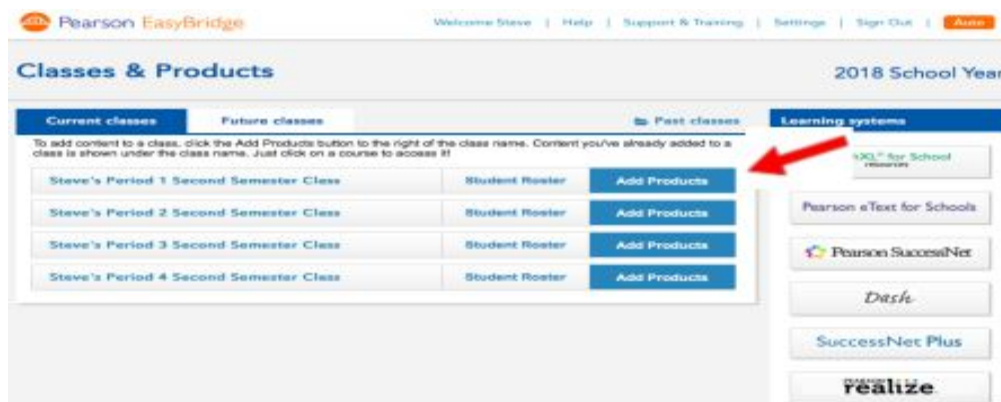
Pearson EasyBridge

Welcome Steve | Help | Support & Training | Settings | Sign Out | Auto

Classes & Products

2018 School Year

Current classes

Future classes

Past classes

To add content to a class, click the Add Products button to the right of the class name. Content you've already added to a class is shown under the class name. Just click on a course to access it!

| Steve's Period 1 Second Semester Class | Student Roster | Add Products |
|---|---|---|
| Steve's Period 2 Second Semester Class | Student Roster | Add Products |
| Steve's Period 3 Second Semester Class | Student Roster | Add Products |
| Steve's Period 4 Second Semester Class | Student Roster | Add Products |

Learning systems

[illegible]IXL® for School

Pearson eText for Schools

Pearson SuccessNet

Dash

SuccessNet Plus

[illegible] realize